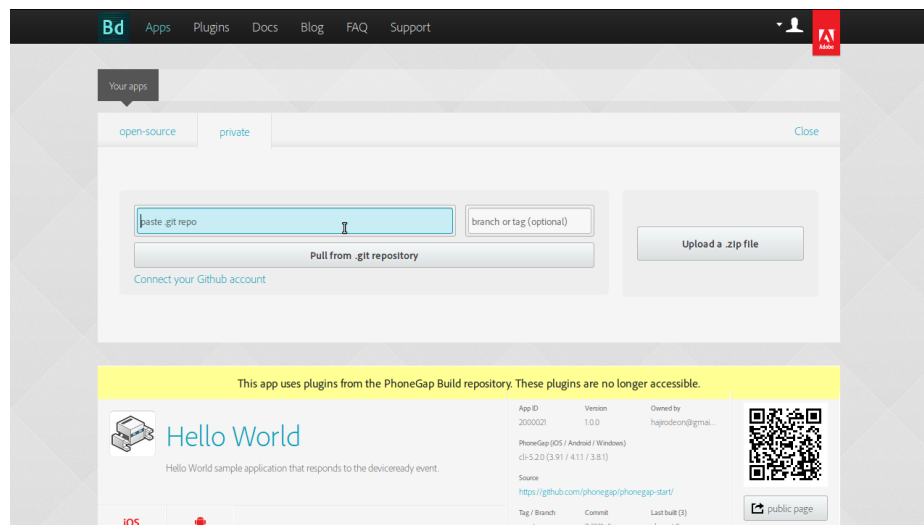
Bd Apps Plugins Docs Blog FAQ Support

Adobe

Your apps

open-source private Close

paste .git repo

branch or tag (optional)

Pull from .git repository

Connect your Github account

Upload a .zip file

This app uses plugins from the PhoneGap Build repository. These plugins are no longer accessible.

Hello World

Hello World sample application that responds to the deviceready event.

App ID
2000021

Version
1.0.0

Owned by
hajirodeon@gmai...

PhoneGap (iOS / Android / Windows)
cli-5.2.0 (3.9.1 / 4.1.1 / 3.8.1)

Source
https://github.com/phonegap/phonegap-start/

Tag / Branch

Commit

Last built (3)

public page

iOS